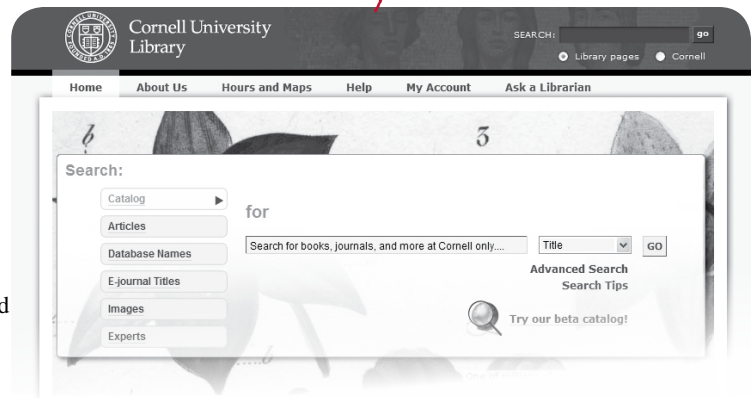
Cornell University Library

SEARCH: go

Library pages Cornell

Home About Us Hours and Maps Help My Account Ask a Librarian

Search:

Catalog

Articles

Database Names

E-journal Titles

Images

Experts

for

Search for books, journals, and more at Cornell only....

Title

GO

Advanced Search

Search Tips

Try our beta catalog!